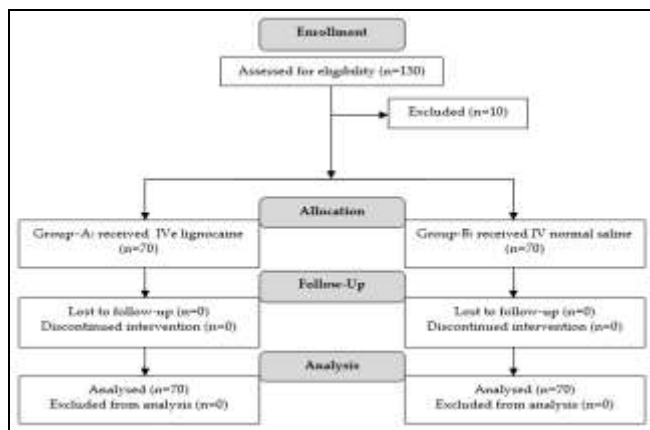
Enrollment

Assessed for eligibility (n=150)

Excluded (n=10)

Allocation

Group-A: received IVe lignocaine (n=70)

Group-B: received IV normal saline (n=70)

Follow-Up

Lost to follow-up (n=0)
Discontinued intervention (n=0)

Lost to follow-up (n=0)
Discontinued intervention (n=0)

Analysis

Analysed (n=70)
Excluded from analysis (n=0)

Analysed (n=70)
Excluded from analysis (n=0)